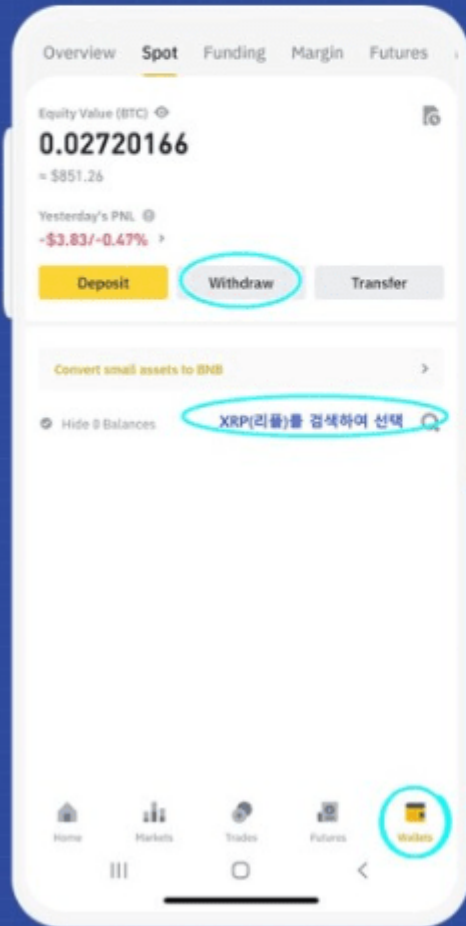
Overview Spot Funding Margin Futures

Equity Value (BTC)

0.02720166

≈ $851.26

Yesterday's PNL

-$3.83/-0.47% >

Deposit Withdraw Transfer

Convert small assets to BNB >

Hide 0 Balances XRP(리플)를 검색하여 선택

Home Markets Trades Futures Wallets